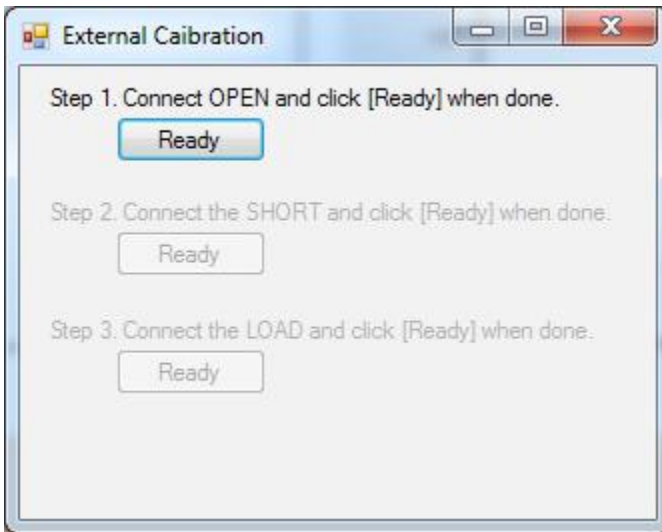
External Caibration

Step 1. Connect OPEN and click [Ready] when done.

Ready

Step 2. Connect the SHORT and click [Ready] when done.

Ready

Step 3. Connect the LOAD and click [Ready] when done.

Ready